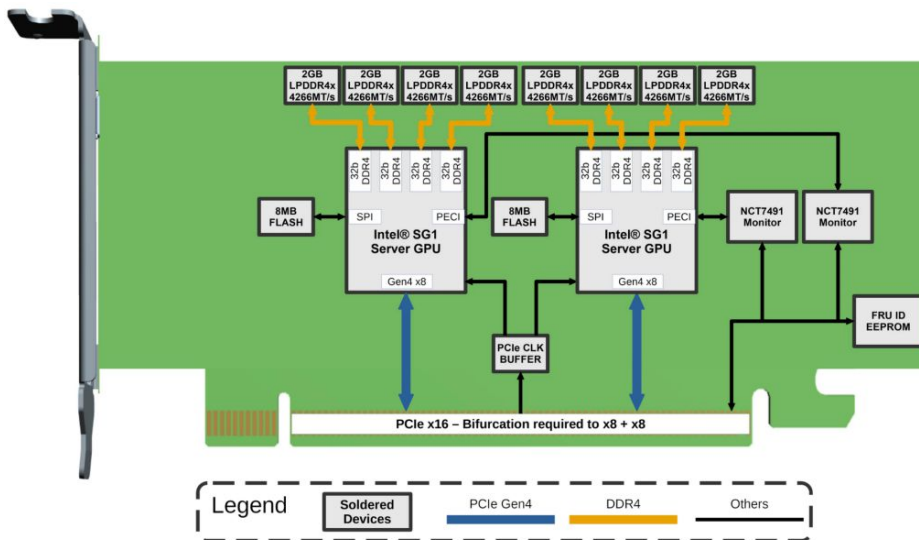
2GB LPDDR4x 4266MT/s

2GB LPDDR4x 4266MT/s

2GB LPDDR4x 4266MT/s

2GB LPDDR4x 4266MT/s

2GB LPDDR4x 4266MT/s

2GB LPDDR4x 4266MT/s

2GB LPDDR4x 4266MT/s

2GB LPDDR4x 4266MT/s

32b DDR4

32b DDR4

32b DDR4

32b DDR4

32b DDR4

32b DDR4

32b DDR4

32b DDR4

8MB FLASH

SPI

PECI

Intel® SG1 Server GPU

Gen4 x8

8MB FLASH

SPI

PECI

Intel® SG1 Server GPU

Gen4 x8

NCT7491 Monitor

NCT7491 Monitor

FRU ID EEPROM

PCIe CLK BUFFER

PCIe x16 – Bifurcation required to x8 + x8

Legend

Soldered Devices

PCIe Gen4

DDR4

Others